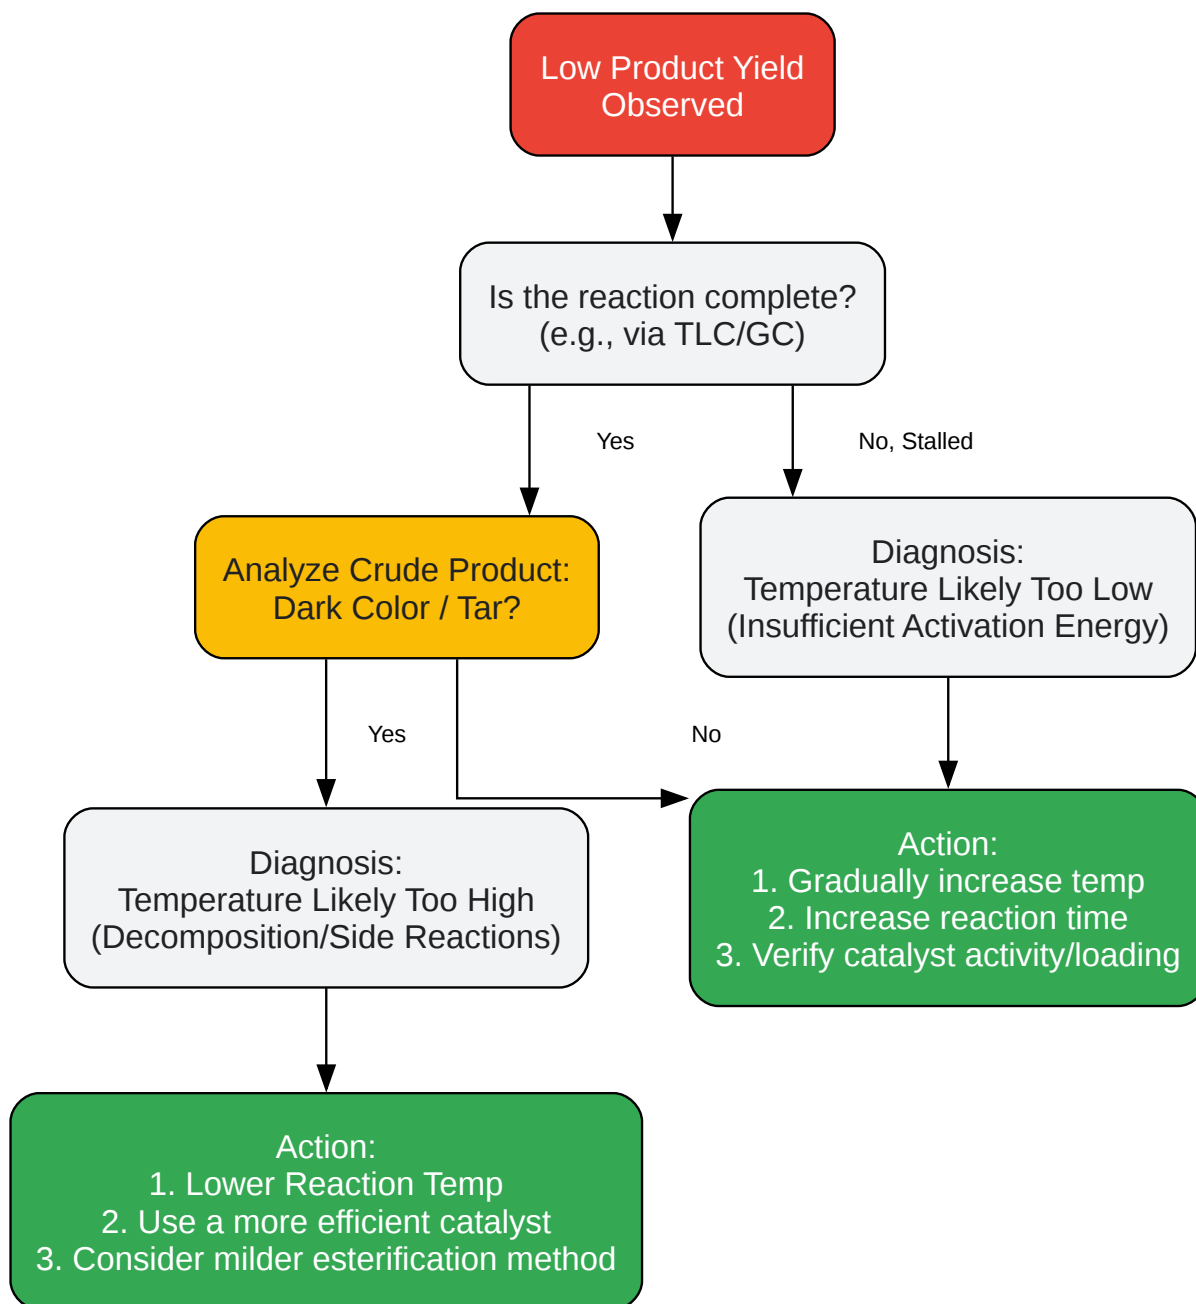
Low Product Yield Observed

Is the reaction complete? (e.g., via TLC/GC)

Yes

No, Stalled

Analyze Crude Product: Dark Color / Tar?

Diagnosis: Temperature Likely Too Low (Insufficient Activation Energy)

Yes

No

Diagnosis: Temperature Likely Too High (Decomposition/Side Reactions)

Action:
1. Gradually increase temp
2. Increase reaction time
3. Verify catalyst activity/loading

Action:
1. Lower Reaction Temp
2. Use a more efficient catalyst
3. Consider milder esterification method